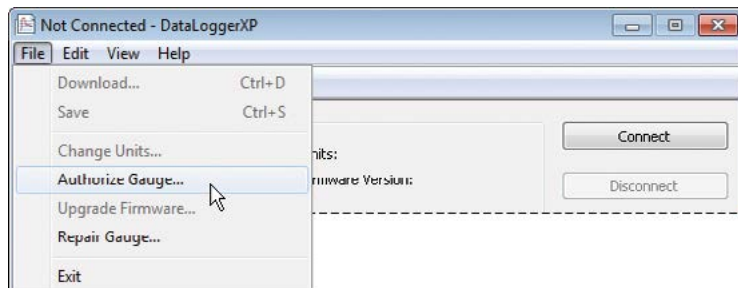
Not Connected - DataLoggerXP

File Edit View Help

Download... Ctrl+D
Save Ctrl+S
Change Units...
Authorize Gauge...
Upgrade Firmware...
Repair Gauge...
Exit

nits:
rmware Version:

Connect
Disconnect